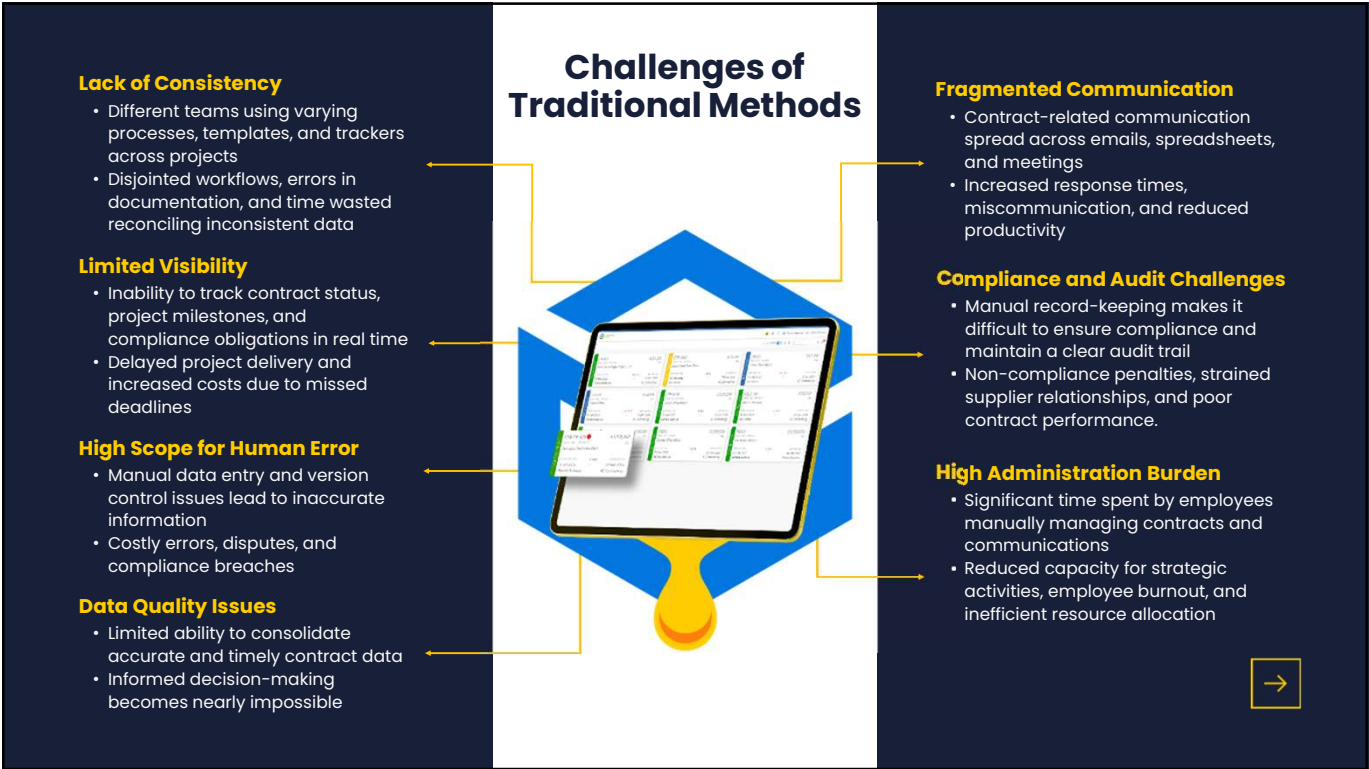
Challenges of Traditional Methods

Lack of Consistency
• Different teams using varying processes, templates, and trackers across projects
• Disjointed workflows, errors in documentation, and time wasted reconciling inconsistent data

Limited Visibility
• Inability to track contract status, project milestones, and compliance obligations in real time
• Delayed project delivery and increased costs due to missed deadlines

High Scope for Human Error
• Manual data entry and version control issues lead to inaccurate information
• Costly errors, disputes, and compliance breaches

Data Quality Issues
• Limited ability to consolidate accurate and timely contract data
• Informed decision-making becomes nearly impossible

Fragmented Communication
• Contract-related communication spread across emails, spreadsheets, and meetings
• Increased response times, miscommunication, and reduced productivity

Compliance and Audit Challenges
• Manual record-keeping makes it difficult to ensure compliance and maintain a clear audit trail
• Non-compliance penalties, strained supplier relationships, and poor contract performance.

High Administration Burden
• Significant time spent by employees manually managing contracts and communications
• Reduced capacity for strategic activities, employee burnout, and inefficient resource allocation